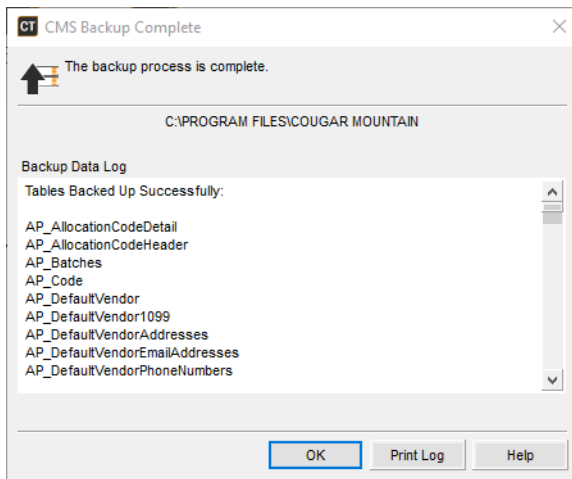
CT CMS Backup Complete

The backup process is complete.

C:\PROGRAM FILES\COUGAR MOUNTAIN

Backup Data Log

Tables Backed Up Successfully:

AP_AllocationCodeDetail
AP_AllocationCodeHeader
AP_Batches
AP_Code
AP_DefaultVendor
AP_DefaultVendor1099
AP_DefaultVendorAddresses
AP_DefaultVendorEmailAddresses
AP_DefaultVendorPhoneNumbers

OK Print Log Help